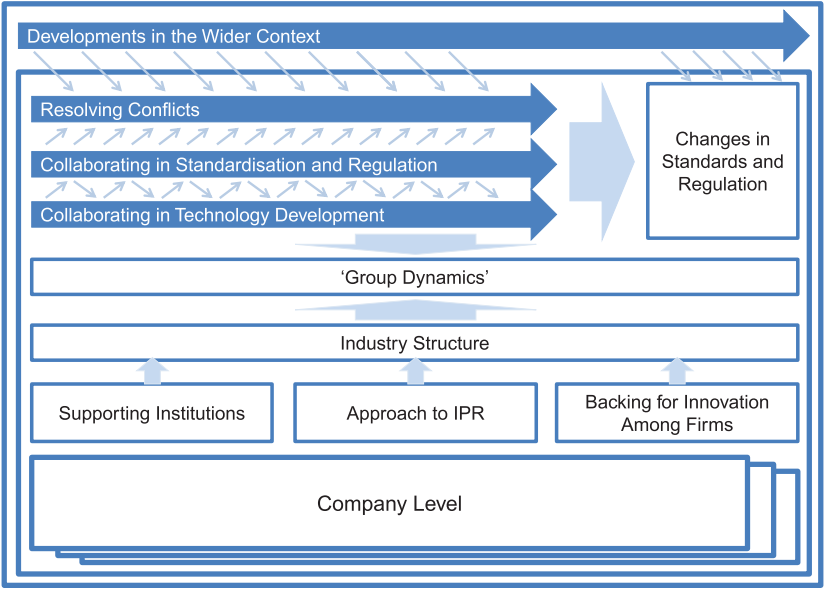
Developments in the Wider Context

Resolving Conflicts

Collaborating in Standardisation and Regulation

Collaborating in Technology Development

Changes in Standards and Regulation

'Group Dynamics'

Industry Structure

Supporting Institutions

Approach to IPR

Backing for Innovation Among Firms

Company Level